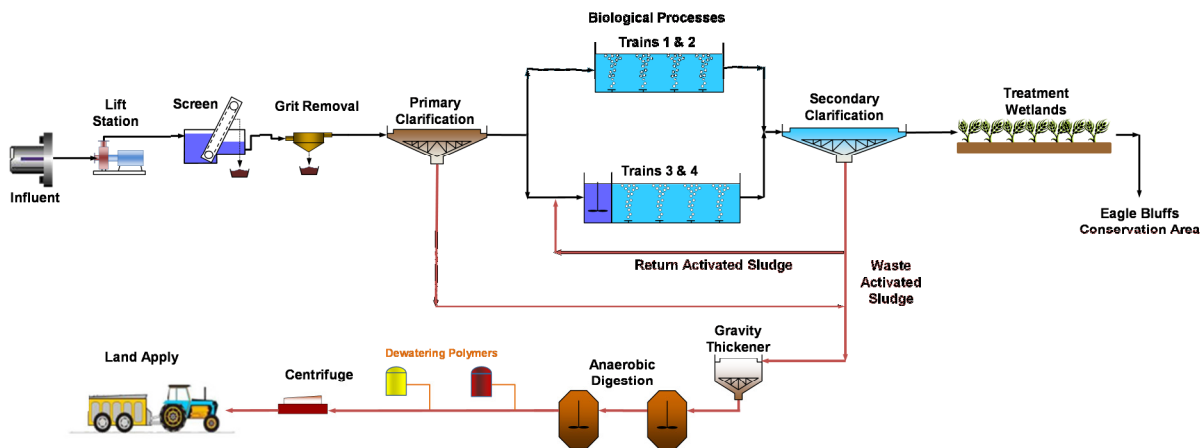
Biological Processes

Trains 1 & 2

Lift Station

Screen

Grit Removal

Primary Clarification

Secondary Clarification

Treatment Wetlands

Influent

Trains 3 & 4

Eagle Bluffs Conservation Area

Return Activated Sludge

Waste Activated Sludge

Gravity Thickener

Land Apply

Dewatering Polymers

Centrifuge

Anaerobic Digestion